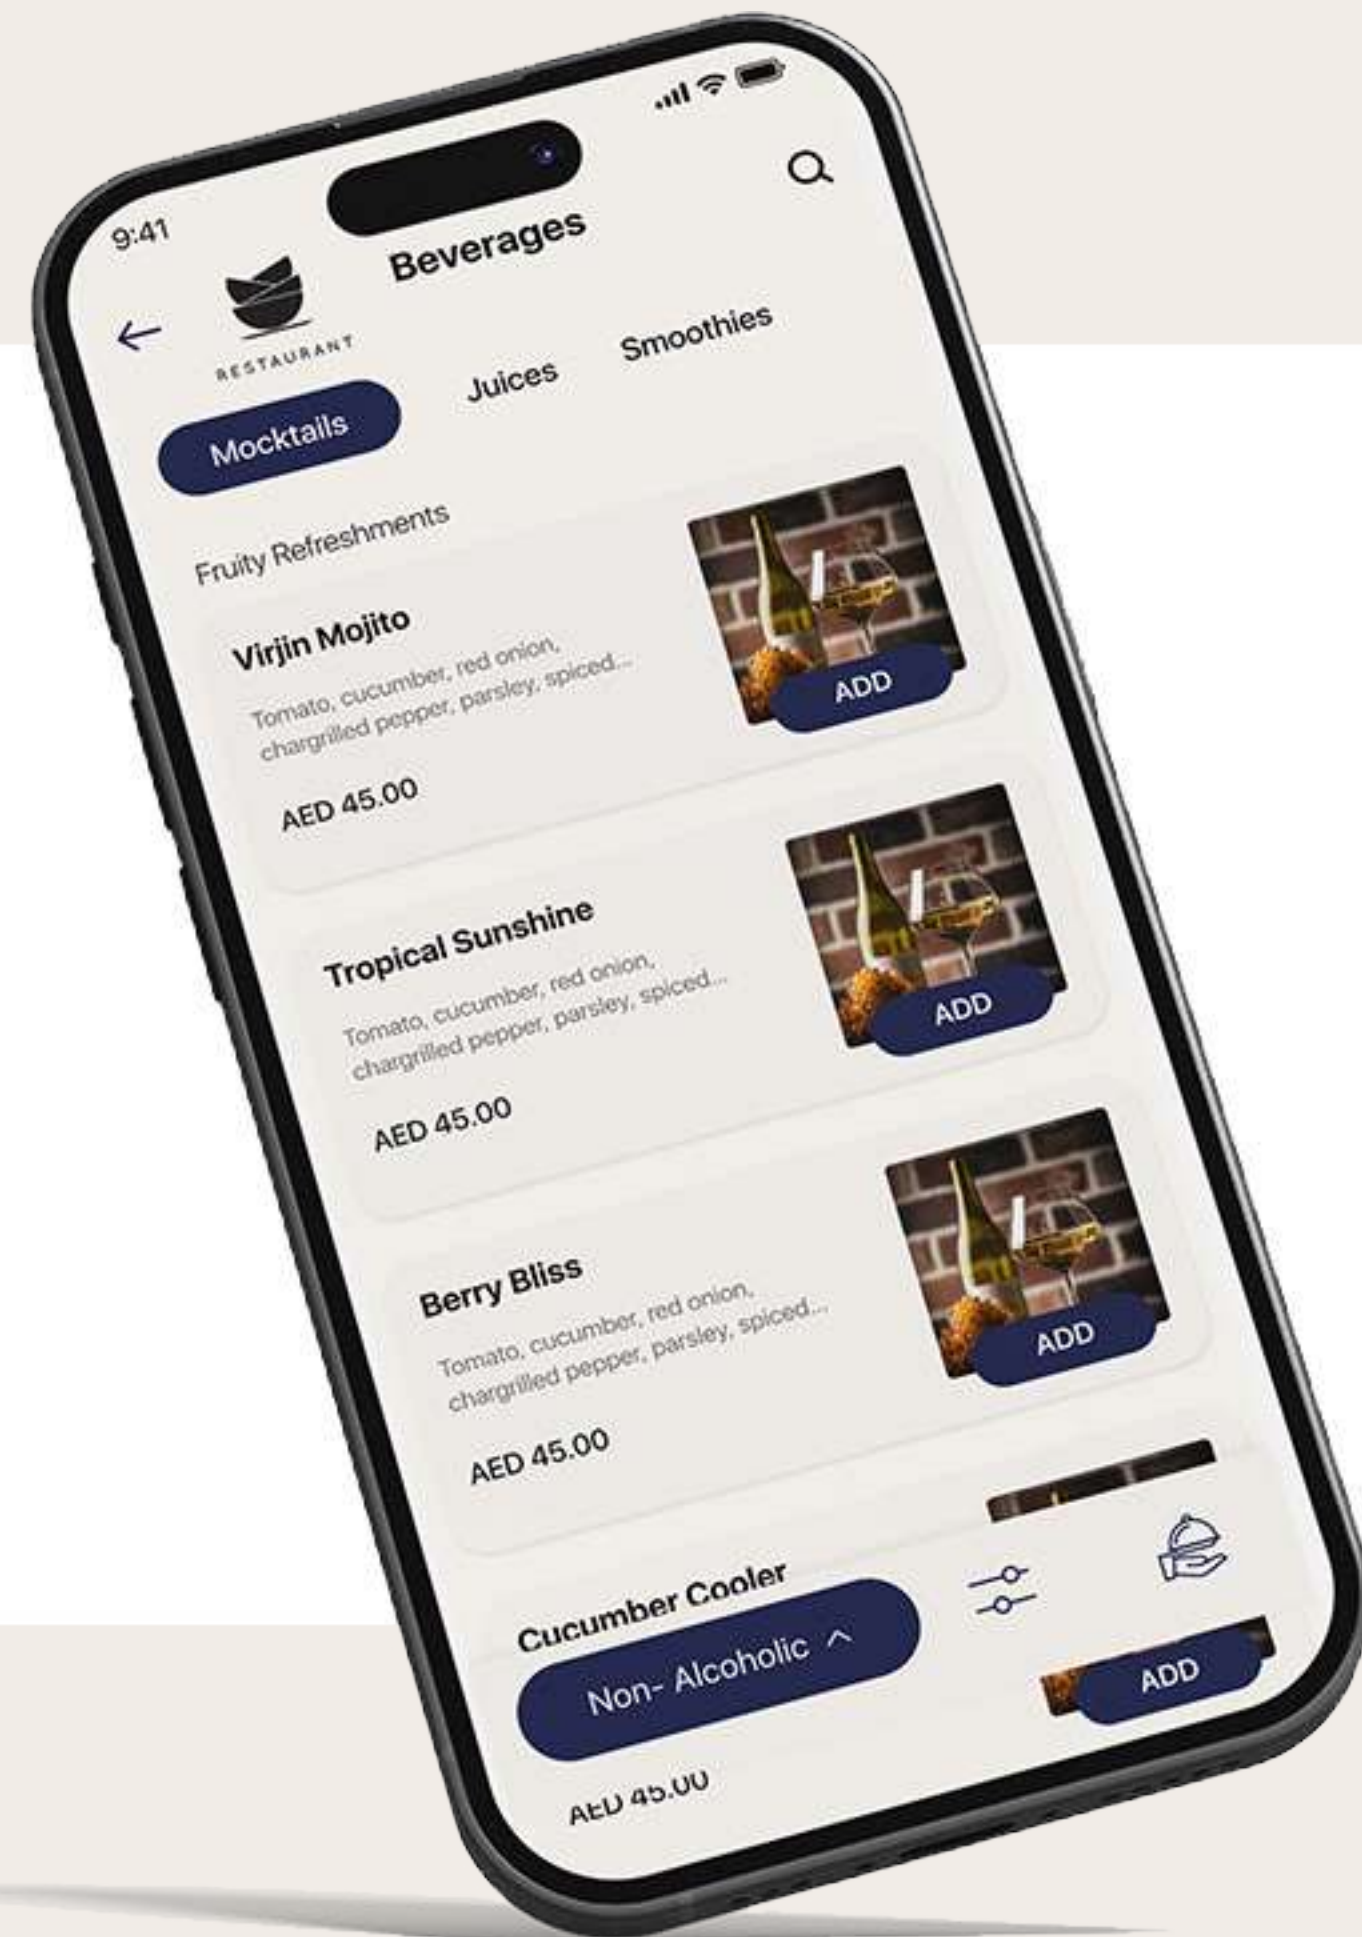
9:41

RESTAURANT

Beverages

Mocktails

Juices

Smoothies

Fruity Refreshments

Virjin Mojito

Tomato, cucumber, red onion, chargrilled pepper, parsley, spiced...

AED 45.00

ADD

Tropical Sunshine

Tomato, cucumber, red onion, chargrilled pepper, parsley, spiced...

AED 45.00

ADD

Berry Bliss

Tomato, cucumber, red onion, chargrilled pepper, parsley, spiced...

AED 45.00

ADD

Cucumber Cooler

Non- Alcoholic

AED 45.00

ADD